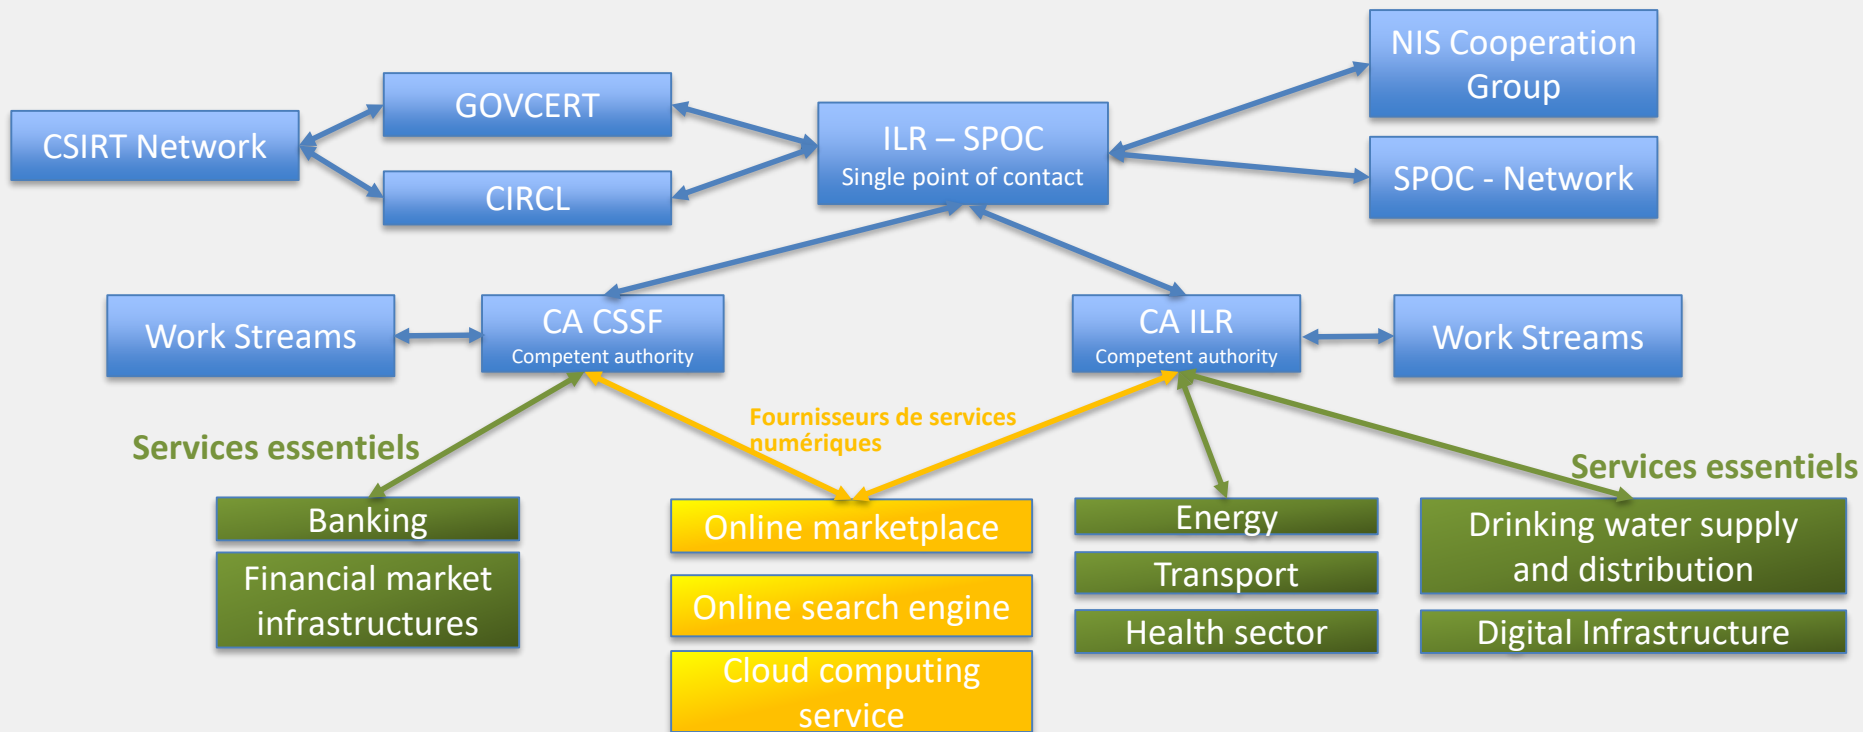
CSIRT Network

GOVCERT

CIRCL

ILR – SPOC
Single point of contact

NIS Cooperation Group

SPOC - Network

Work Streams

CA CSSF
Competent authority

CA ILR
Competent authority

Work Streams

Services essentiels

Fournisseurs de services numériques

Services essentiels

Banking

Financial market infrastructures

Online marketplace

Online search engine

Cloud computing service

Energy

Transport

Health sector

Drinking water supply and distribution

Digital Infrastructure